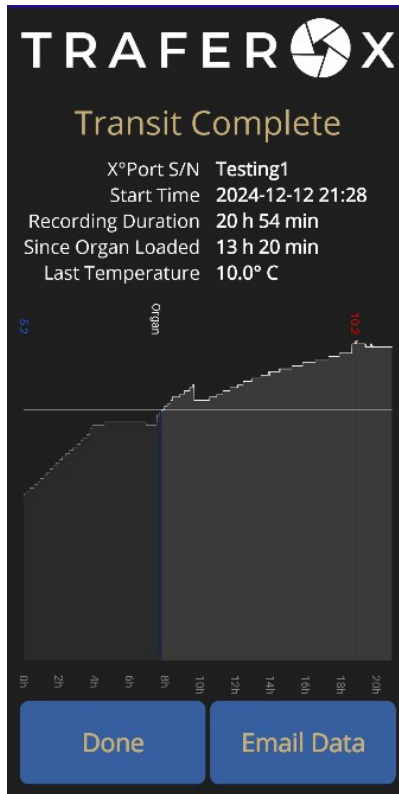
TRAFEROX

Transit Complete

| | |
|---|---|
| X°Port S/N | Testing1 |
| Start Time | 2024-12-12 21:28 |
| Recording Duration | 20 h 54 min |
| Since Organ Loaded | 13 h 20 min |
| Last Temperature | 10.0° C |

5.2
Organ
10.2

0h 2h 4h 6h 8h 10h 12h 14h 16h 18h 20h

Done
Email Data